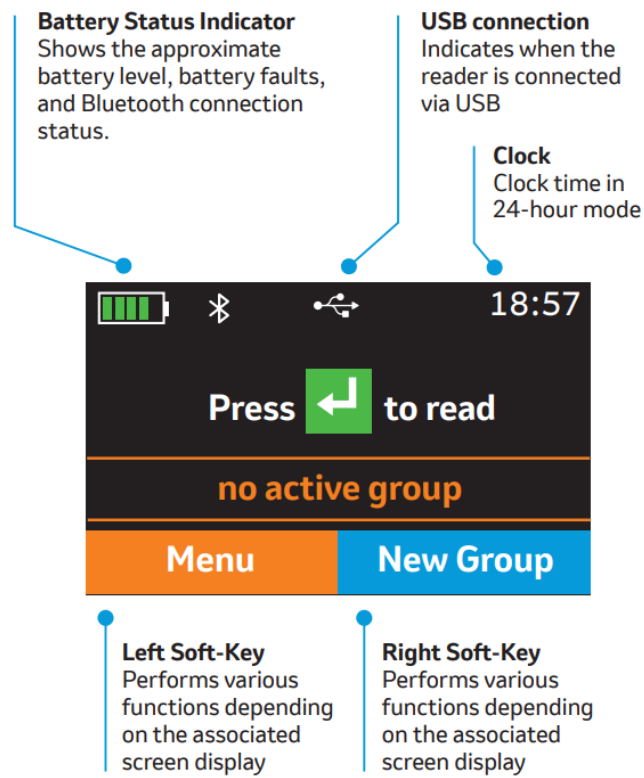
**Battery Status Indicator**
Shows the approximate battery level, battery faults, and Bluetooth connection status.

**USB connection**
Indicates when the reader is connected via USB

**Clock**
Clock time in 24-hour mode

18:57

Press to read

no active group

Menu

New Group

**Left Soft-Key**
Performs various functions depending on the associated screen display

**Right Soft-Key**
Performs various functions depending on the associated screen display